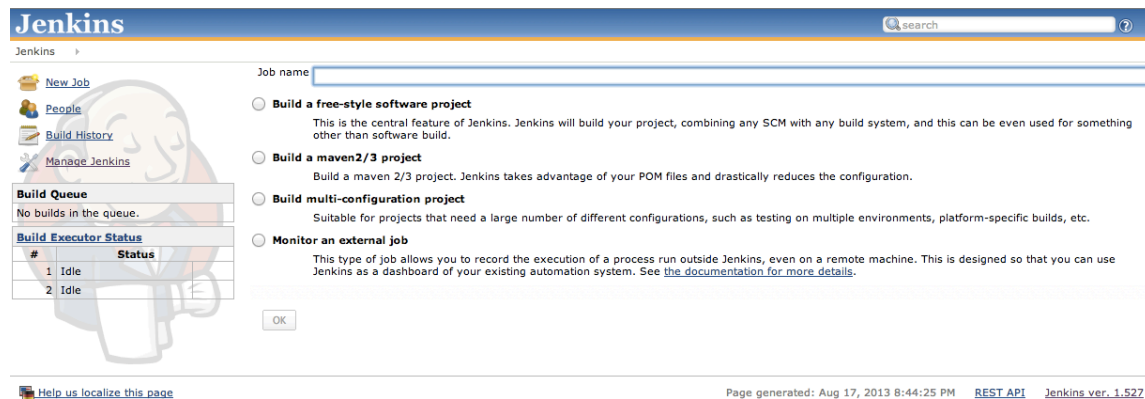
Jenkins

search

Jenkins

New Job

People

Build History

Manage Jenkins

Build Queue

No builds in the queue.

Build Executor Status

| # | Status |
|---|---|
| 1 | Idle |
| 2 | Idle |

Job name

Build a free-style software project

This is the central feature of Jenkins. Jenkins will build your project, combining any SCM with any build system, and this can be even used for something other than software build.

Build a maven2/3 project

Build a maven 2/3 project. Jenkins takes advantage of your POM files and drastically reduces the configuration.

Build multi-configuration project

Suitable for projects that need a large number of different configurations, such as testing on multiple environments, platform-specific builds, etc.

Monitor an external job

This type of job allows you to record the execution of a process run outside Jenkins, even on a remote machine. This is designed so that you can use Jenkins as a dashboard of your existing automation system. See the documentation for more details.

OK

Help us localize this page

Page generated: Aug 17, 2013 8:44:25 PM REST API Jenkins ver. 1.527